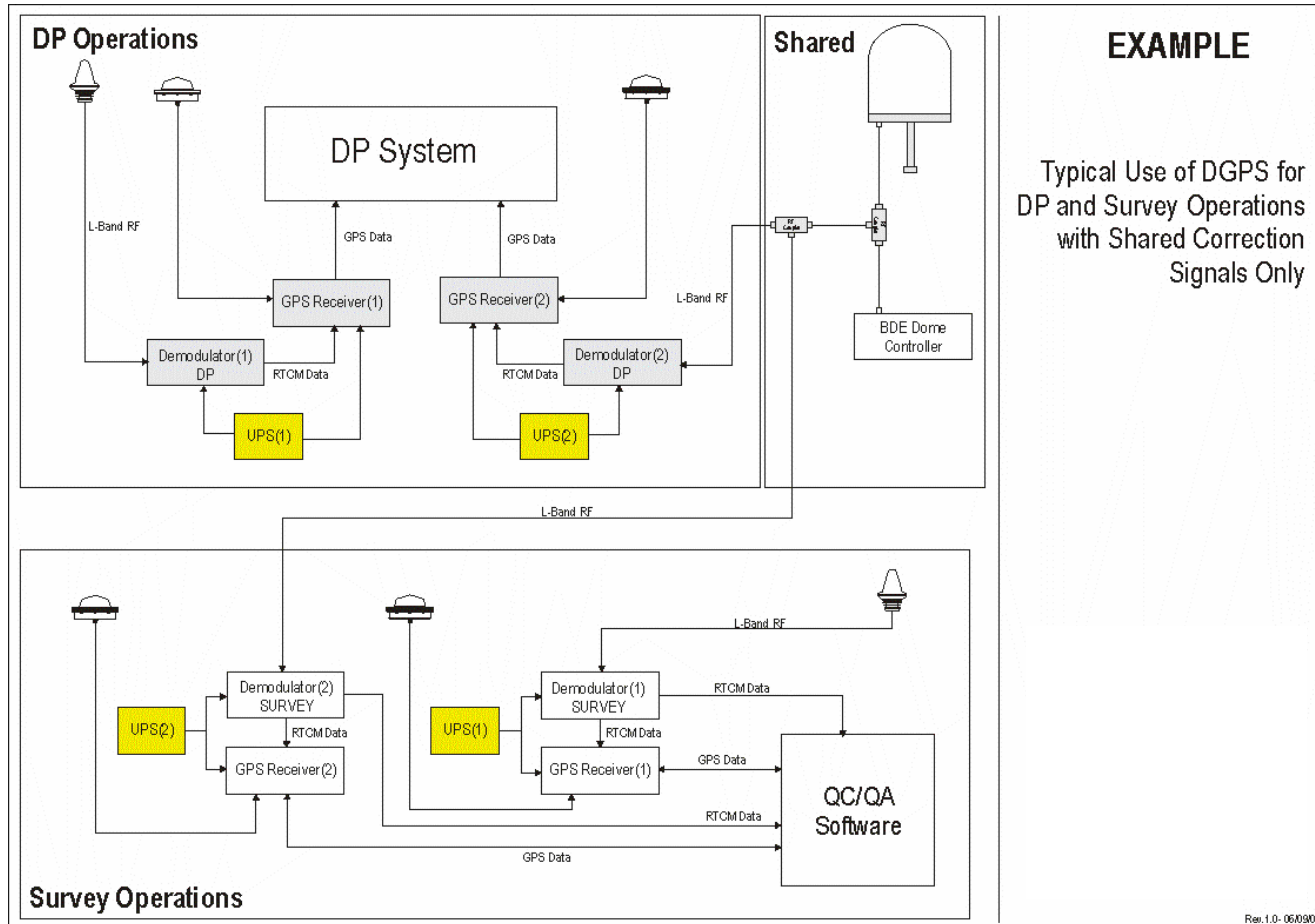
DP Operations

DP System

L-Band RF

GPS Data

GPS Data

GPS Receiver(1)

GPS Receiver(2)

L-Band RF

Demodulator(1)
DP

RTCM Data

RTCM Data

Demodulator(2)
DP

UPS(1)

UPS(2)

Shared

RF Coupler

BDE Dome Controller

EXAMPLE

Typical Use of DGPS for DP and Survey Operations with Shared Correction Signals Only

L-Band RF

L-Band RF

Demodulator(2)
SURVEY

Demodulator(1)
SURVEY

RTCM Data

UPS(2)

RTCM Data

UPS(1)

RTCM Data

GPS Receiver(2)

GPS Receiver(1)

GPS Data

QC/QA Software

RTCM Data

GPS Data

Survey Operations

Rev.1.0- 06/09/0